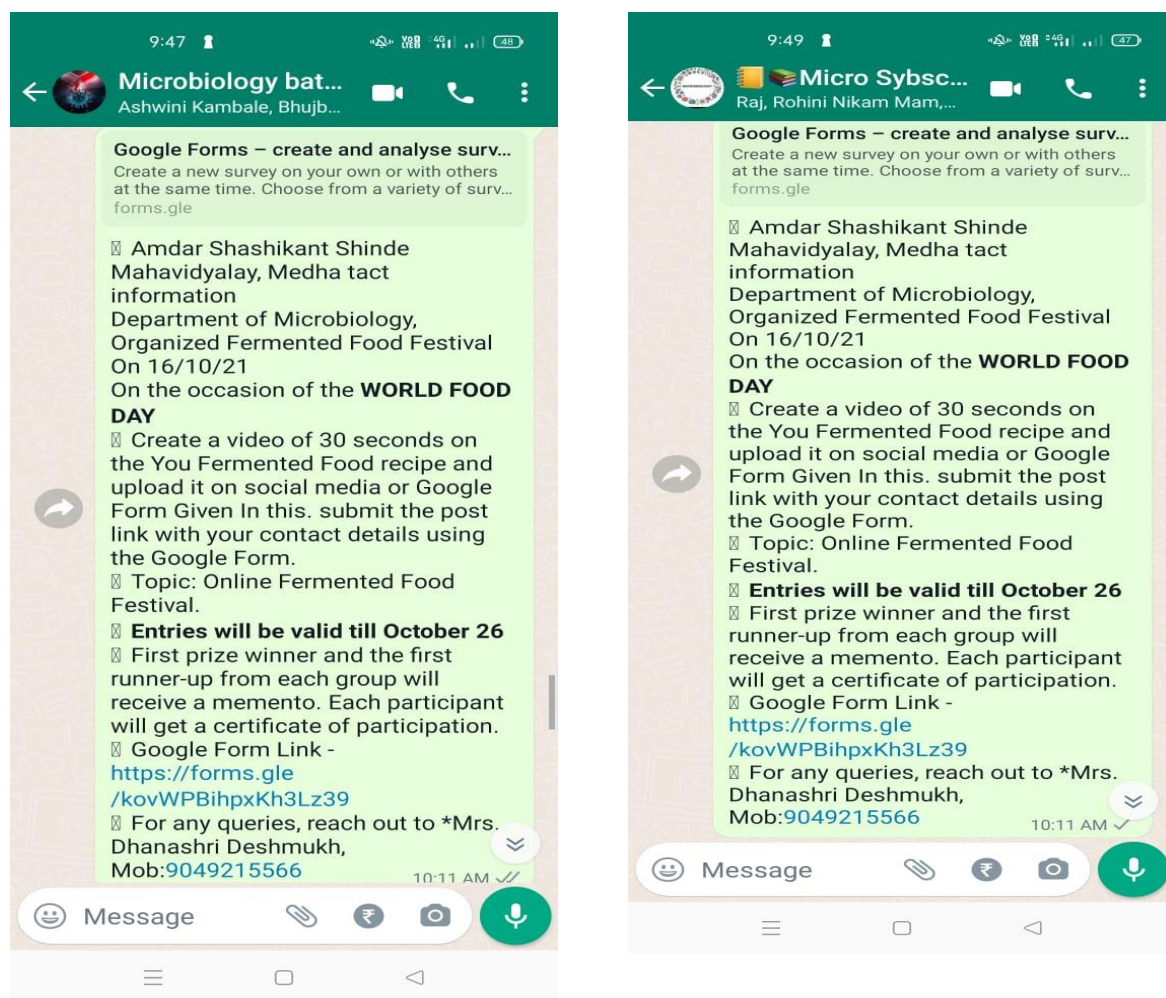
9:47

48

Microbiology bat...
Ashwini Kambale, Bhujb...

Google Forms – create and analyse surv...
Create a new survey on your own or with others at the same time. Choose from a variety of surv...
forms.gle

▯ Amdar Shashikant Shinde Mahavidyalay, Medha tact information
Department of Microbiology, Organized Fermented Food Festival On 16/10/21
On the occasion of the **WORLD FOOD DAY**
▯ Create a video of 30 seconds on the You Fermented Food recipe and upload it on social media or Google Form Given In this. submit the post link with your contact details using the Google Form.
▯ Topic: Online Fermented Food Festival.
▯ **Entries will be valid till October 26**
▯ First prize winner and the first runner-up from each group will receive a memento. Each participant will get a certificate of participation.
▯ Google Form Link - https://forms.gle /kovWPBihpxKh3Lz39
▯ For any queries, reach out to *Mrs. Dhanashri Deshmukh, Mob:9049215566
10:11 AM

Message

9:49

47

Micro Sybsc...
Raj, Rohini Nikam Mam,...

Google Forms – create and analyse surv...
Create a new survey on your own or with others at the same time. Choose from a variety of surv...
forms.gle

▯ Amdar Shashikant Shinde Mahavidyalay, Medha tact information
Department of Microbiology, Organized Fermented Food Festival On 16/10/21
On the occasion of the **WORLD FOOD DAY**
▯ Create a video of 30 seconds on the You Fermented Food recipe and upload it on social media or Google Form Given In this. submit the post link with your contact details using the Google Form.
▯ Topic: Online Fermented Food Festival.
▯ **Entries will be valid till October 26**
▯ First prize winner and the first runner-up from each group will receive a memento. Each participant will get a certificate of participation.
▯ Google Form Link - https://forms.gle /kovWPBihpxKh3Lz39
▯ For any queries, reach out to *Mrs. Dhanashri Deshmukh, Mob:9049215566
10:11 AM

Message